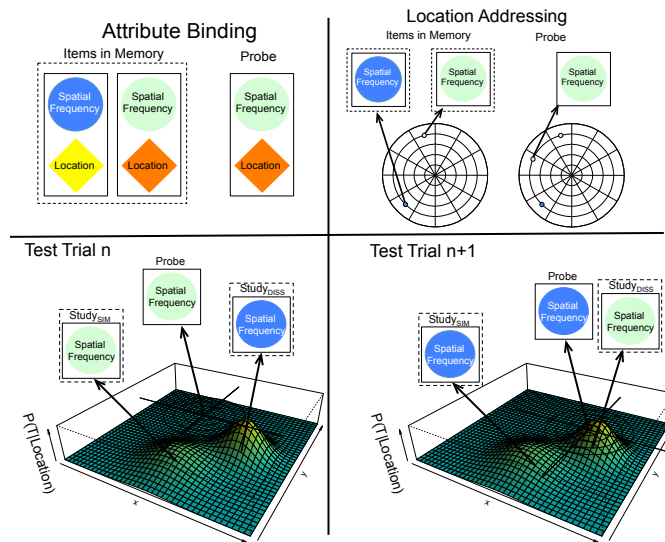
Attribute Binding

Items in Memory

Spatial Frequency

Location

Spatial Frequency

Location

Probe

Spatial Frequency

Location

Location Addressing

Items in Memory

Spatial Frequency

Spatial Frequency

Probe

Spatial Frequency

Test Trial n

Probe

Spatial Frequency

Study$_{SIM}$

Spatial Frequency

Study$_{DISS}$

Spatial Frequency

P(T|Location)

x

y

Test Trial n+1

Probe

Spatial Frequency

Study$_{SIM}$

Spatial Frequency

Study$_{DISS}$

Spatial Frequency

P(T|Location)

x

y